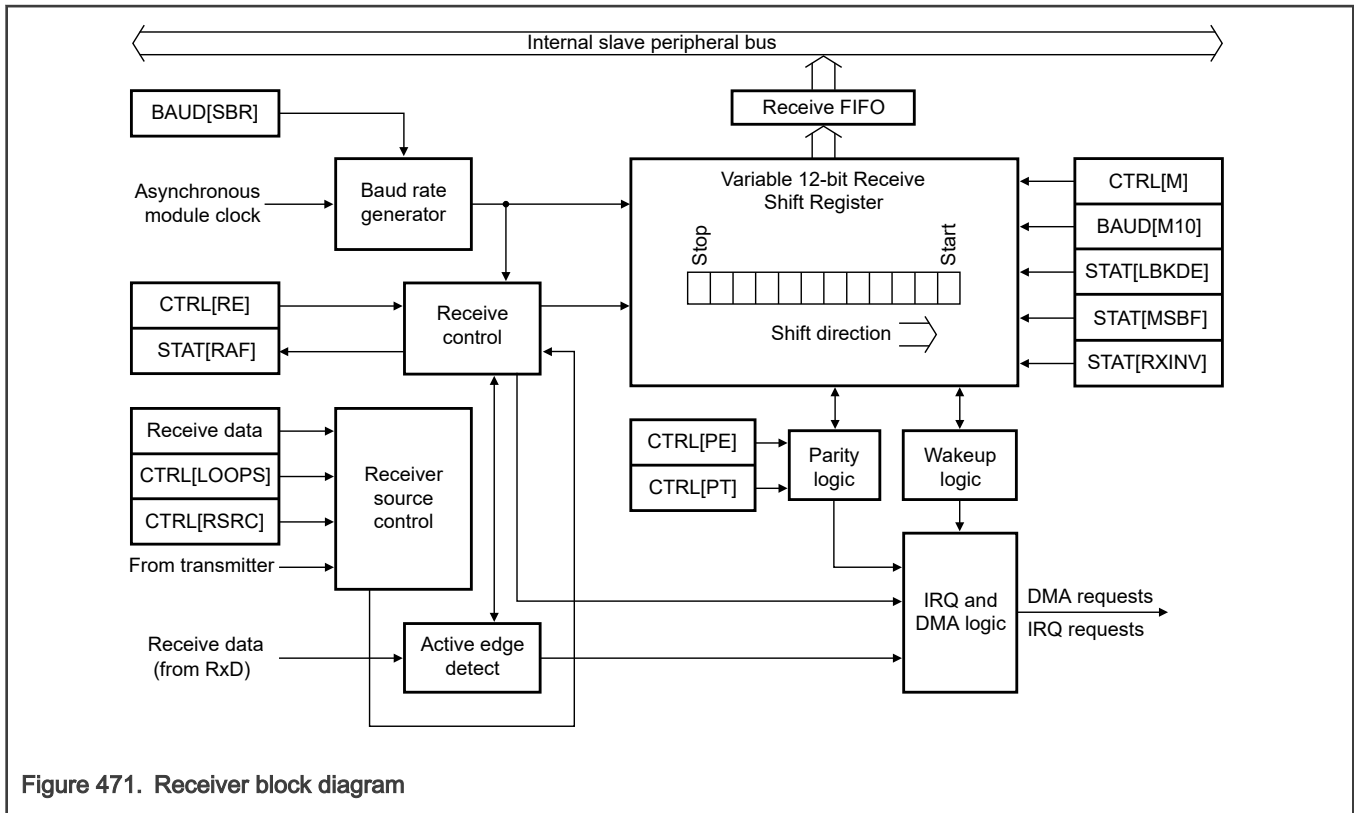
Internal slave peripheral bus

Receive FIFO

BAUD[SBR]

Asynchronous module clock

Baud rate generator

Variable 12-bit Receive Shift Register

Stop

Start

Shift direction

CTRL[M]

BAUD[M10]

STAT[LBKDE]

STAT[MSBF]

STAT[RXINV]

CTRL[RE]

STAT[RAF]

Receive control

Receive data

CTRL[LOOPS]

CTRL[RSRC]

Receiver source control

From transmitter

CTRL[PE]

CTRL[PT]

Parity logic

Wakeup logic

IRQ and DMA logic

DMA requests

IRQ requests

Receive data (from RxD)

Active edge detect

Figure 471. Receiver block diagram